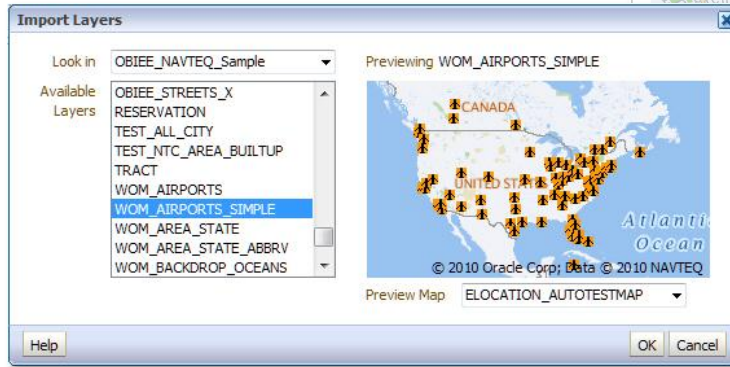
Import Layers

Look in OBIEE_NAVTEQ_Sample

Available Layers
OBIEE_STREETS_X
RESERVATION
TEST_ALL_CITY
TEST_NTC_AREA_BUILTUP
TRACT
WOM_AIRPORTS
WOM_AIRPORTS_SIMPLE
WOM_AREA_STATE
WOM_AREA_STATE_ABBRV
WOM_BACKDROP_OCEANS

Previewing WOM_AIRPORTS_SIMPLE

CANADA
UNITED STATES
Atlantic Ocean
© 2010 Oracle Corp; Data © 2010 NAVTEQ

Preview Map ELOCATION_AUTOTESTMAP

Help
OK Cancel